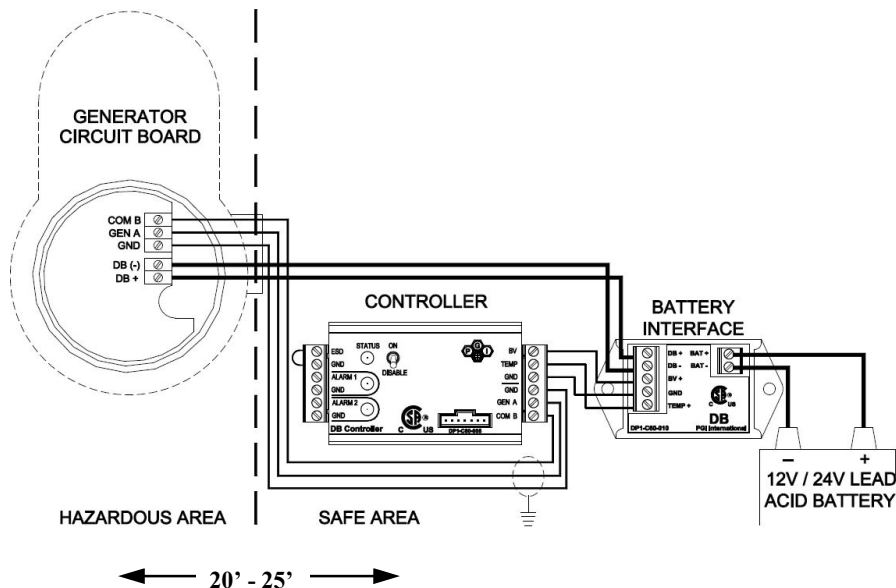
GENERATOR CIRCUIT BOARD

COM B
GEN A
GND
DB (-)
DB +

CONTROLLER

ESD
GND
ALARM 1
GND
ALARM 2
GND
STATUS
ON
DISABLE
DB Controller
BV
TEMP
GND
GEN A
COM B
DP1-C80-008

BATTERY INTERFACE

DB +
DB -
BV +
GND
TEMP +
BAT +
BAT -
DB
DP1-C80-010
PGI International

–
+
12V / 24V LEAD ACID BATTERY

HAZARDOUS AREA

SAFE AREA

20' - 25'